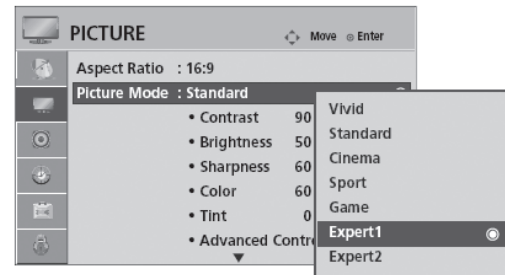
PICTURE

Move ◎ Enter

Aspect Ratio : 16:9

Picture Mode : Standard

• Contrast 90

• Brightness 50

• Sharpness 60

• Color 60

• Tint 0

• Advanced Contr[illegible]

▼

Vivid

Standard

Cinema

Sport

Game

Expert1

Expert2